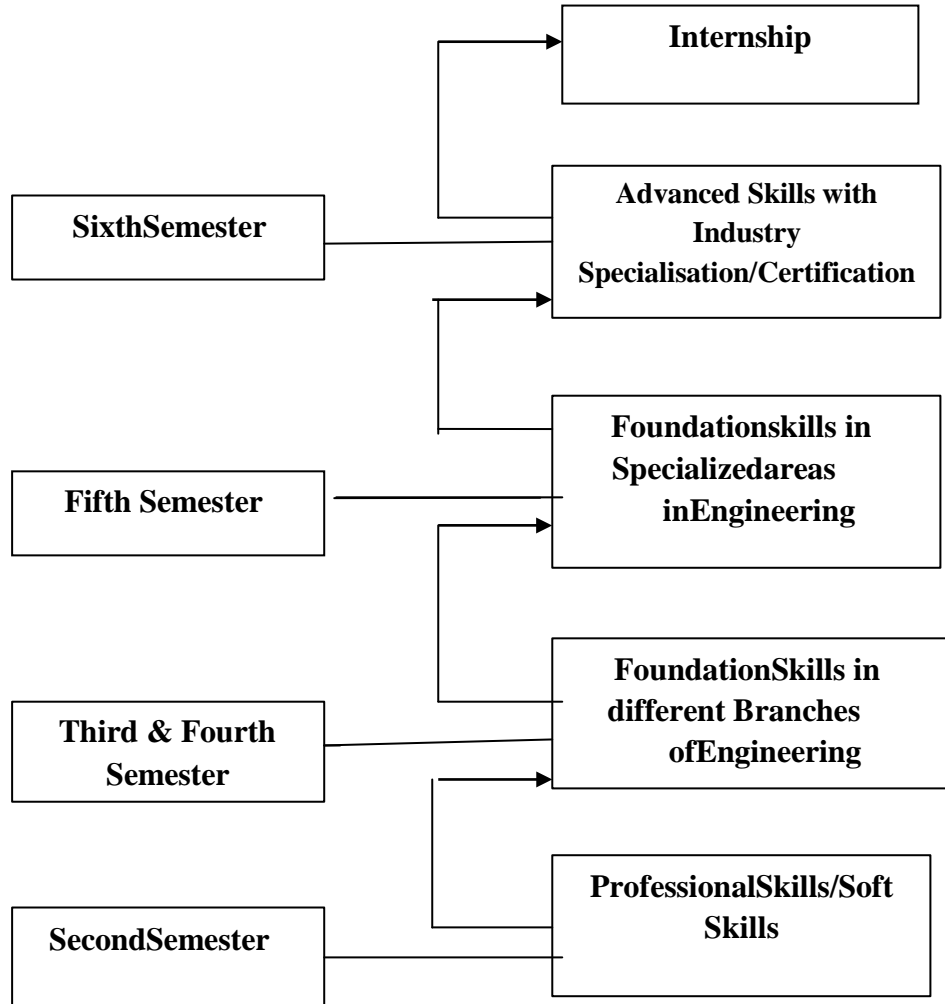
Internship

SixthSemester

Advanced Skills with Industry Specialisation/Certification

Foundationskills in Specializedareas inEngineering

Fifth Semester

FoundationSkills in different Branches ofEngineering

Third & Fourth Semester

ProfessionalSkills/Soft Skills

SecondSemester